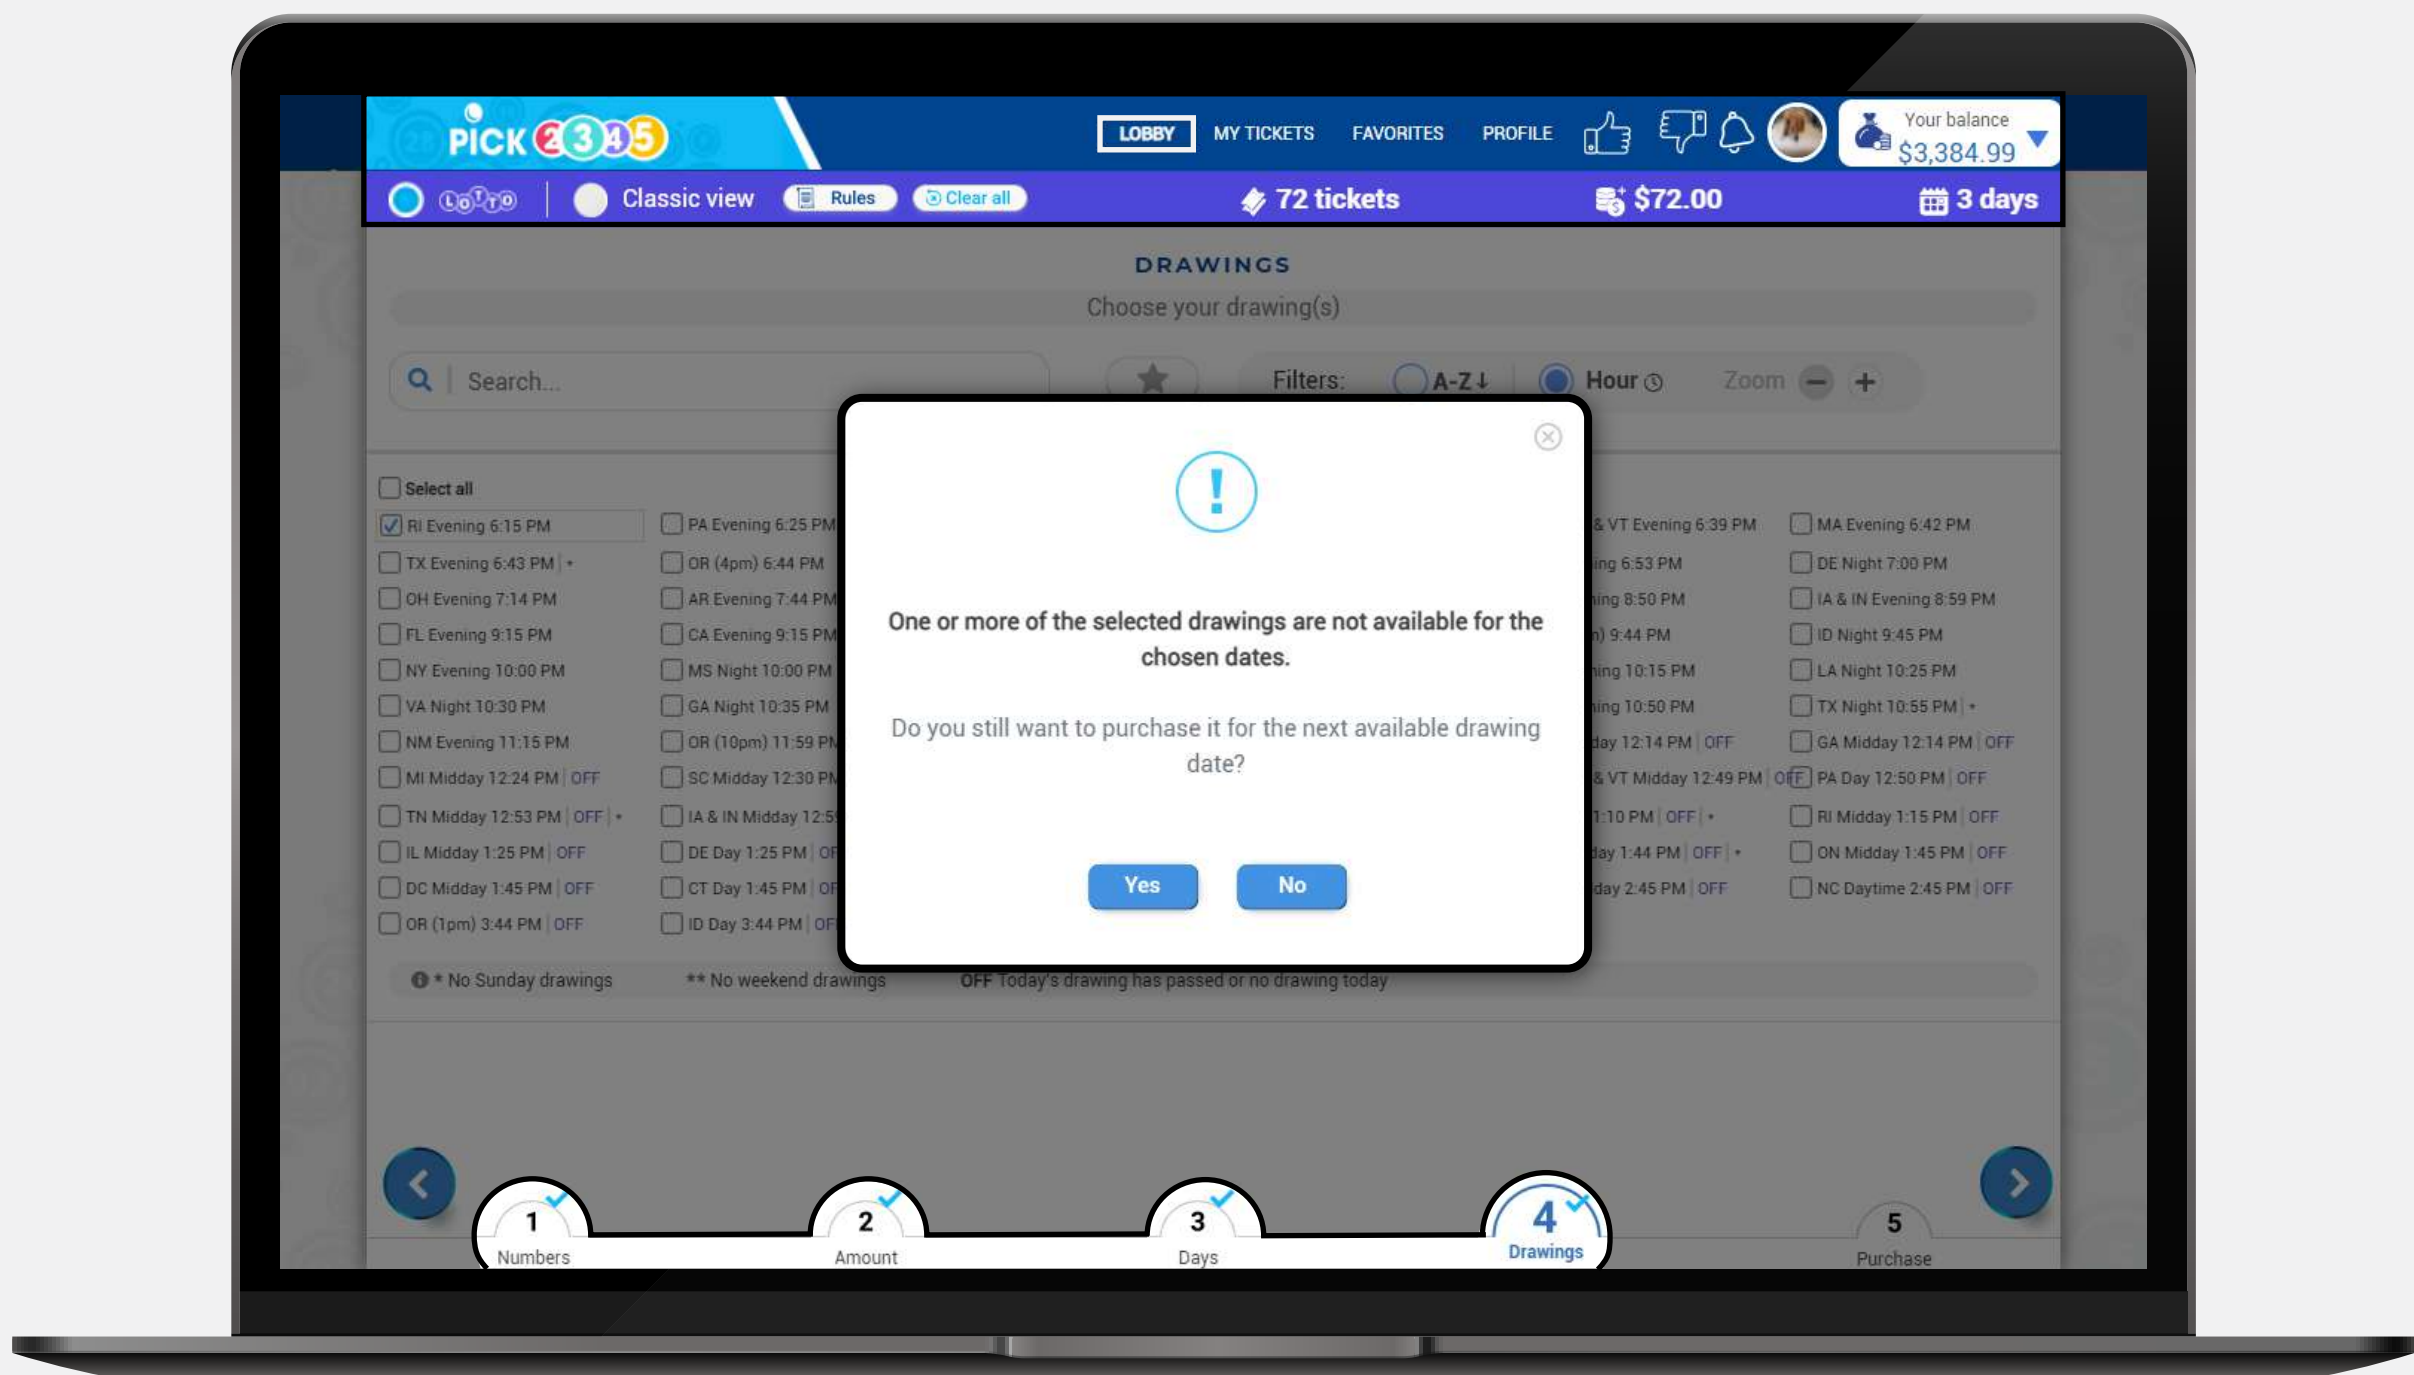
PICK 2345

LOBBY MY TICKETS FAVORITES PROFILE

Your balance $3,384.99

LOTTO | Classic view Rules Clear all 72 tickets $72.00 3 days

DRAWINGS

Choose your drawing(s)

Search...

Filters: A-Z↓ Hour Zoom

Select all

RI Evening 6:15 PM
TX Evening 6:43 PM | •
OH Evening 7:14 PM
FL Evening 9:15 PM
NY Evening 10:00 PM
VA Night 10:30 PM
NM Evening 11:15 PM
MI Midday 12:24 PM | OFF
TN Midday 12:53 PM | OFF | •
IL Midday 1:25 PM | OFF
DC Midday 1:45 PM | OFF
OR (1pm) 3:44 PM | OFF

PA Evening 6:25 PM
OR (4pm) 6:44 PM
AR Evening 7:44 PM
CA Evening 9:15 PM
MS Night 10:00 PM
GA Night 10:35 PM
OR (10pm) 11:59 PM
SC Midday 12:30 PM
IA & IN Midday 12:5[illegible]
DE Day 1:25 PM | OF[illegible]
CT Day 1:45 PM | OF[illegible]
ID Day 3:44 PM | OF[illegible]

& VT Evening 6:39 PM
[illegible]ing 6:53 PM
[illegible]ing 8:50 PM
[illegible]) 9:44 PM
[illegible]ing 10:15 PM
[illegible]ing 10:50 PM
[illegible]day 12:14 PM | OFF
& VT Midday 12:49 PM | OFF
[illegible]1:10 PM | OFF | •
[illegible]day 1:44 PM | OFF | •
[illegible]day 2:45 PM | OFF

MA Evening 6:42 PM
DE Night 7:00 PM
IA & IN Evening 8:59 PM
ID Night 9:45 PM
LA Night 10:25 PM
TX Night 10:55 PM | •
GA Midday 12:14 PM | OFF
PA Day 12:50 PM | OFF
RI Midday 1:15 PM | OFF
ON Midday 1:45 PM | OFF
NC Daytime 2:45 PM | OFF

* No Sunday drawings ** No weekend drawings OFF Today's drawing has passed or no drawing today

!

One or more of the selected drawings are not available for the chosen dates.

Do you still want to purchase it for the next available drawing date?

Yes No

1 Numbers 2 Amount 3 Days 4 Drawings 5 Purchase